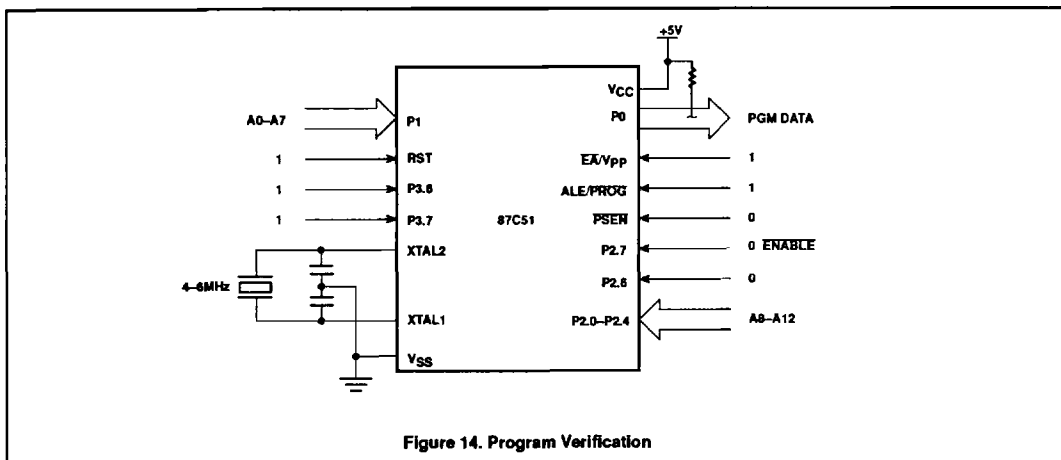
+5V

A0–A7

P1

1 RST

1 P3.6

1 P3.7

XTAL2

4–6MHz

XTAL1

$V_{SS}$

87C51

$V_{CC}$

P0

PGM DATA

$\overline{EA}$/$V_{PP}$ 1

ALE/$\overline{PROG}$ 1

$\overline{PSEN}$ 0

P2.7 0 $\overline{ENABLE}$

P2.6 0

P2.0–P2.4 A8–A12

Figure 14. Program Verification